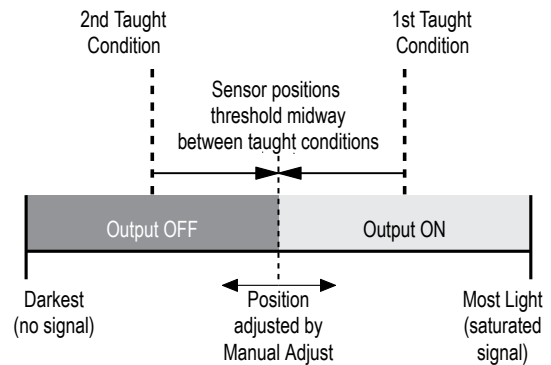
2nd Taught Condition

1st Taught Condition

Sensor positions threshold midway between taught conditions

Output OFF

Output ON

Darkest (no signal)

Position adjusted by Manual Adjust

Most Light (saturated signal)